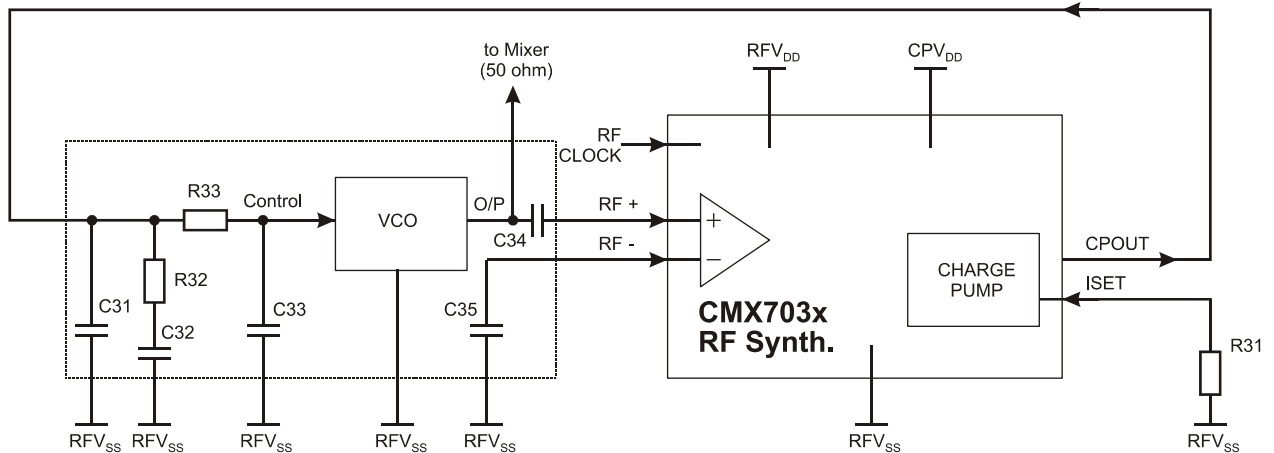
to Mixer
(50 ohm)

$RFV_{DD}$

$CPV_{DD}$

RF
CLOCK

R33

Control

VCO

O/P

RF +

C34

RF -

+

–

CHARGE
PUMP

CPOUT

ISET

R32

C31

C32

C33

C35

CMX703x
RF Synth.

R31

$RFV_{SS}$ $RFV_{SS}$ $RFV_{SS}$ $RFV_{SS}$ $RFV_{SS}$ $RFV_{SS}$ $RFV_{SS}$